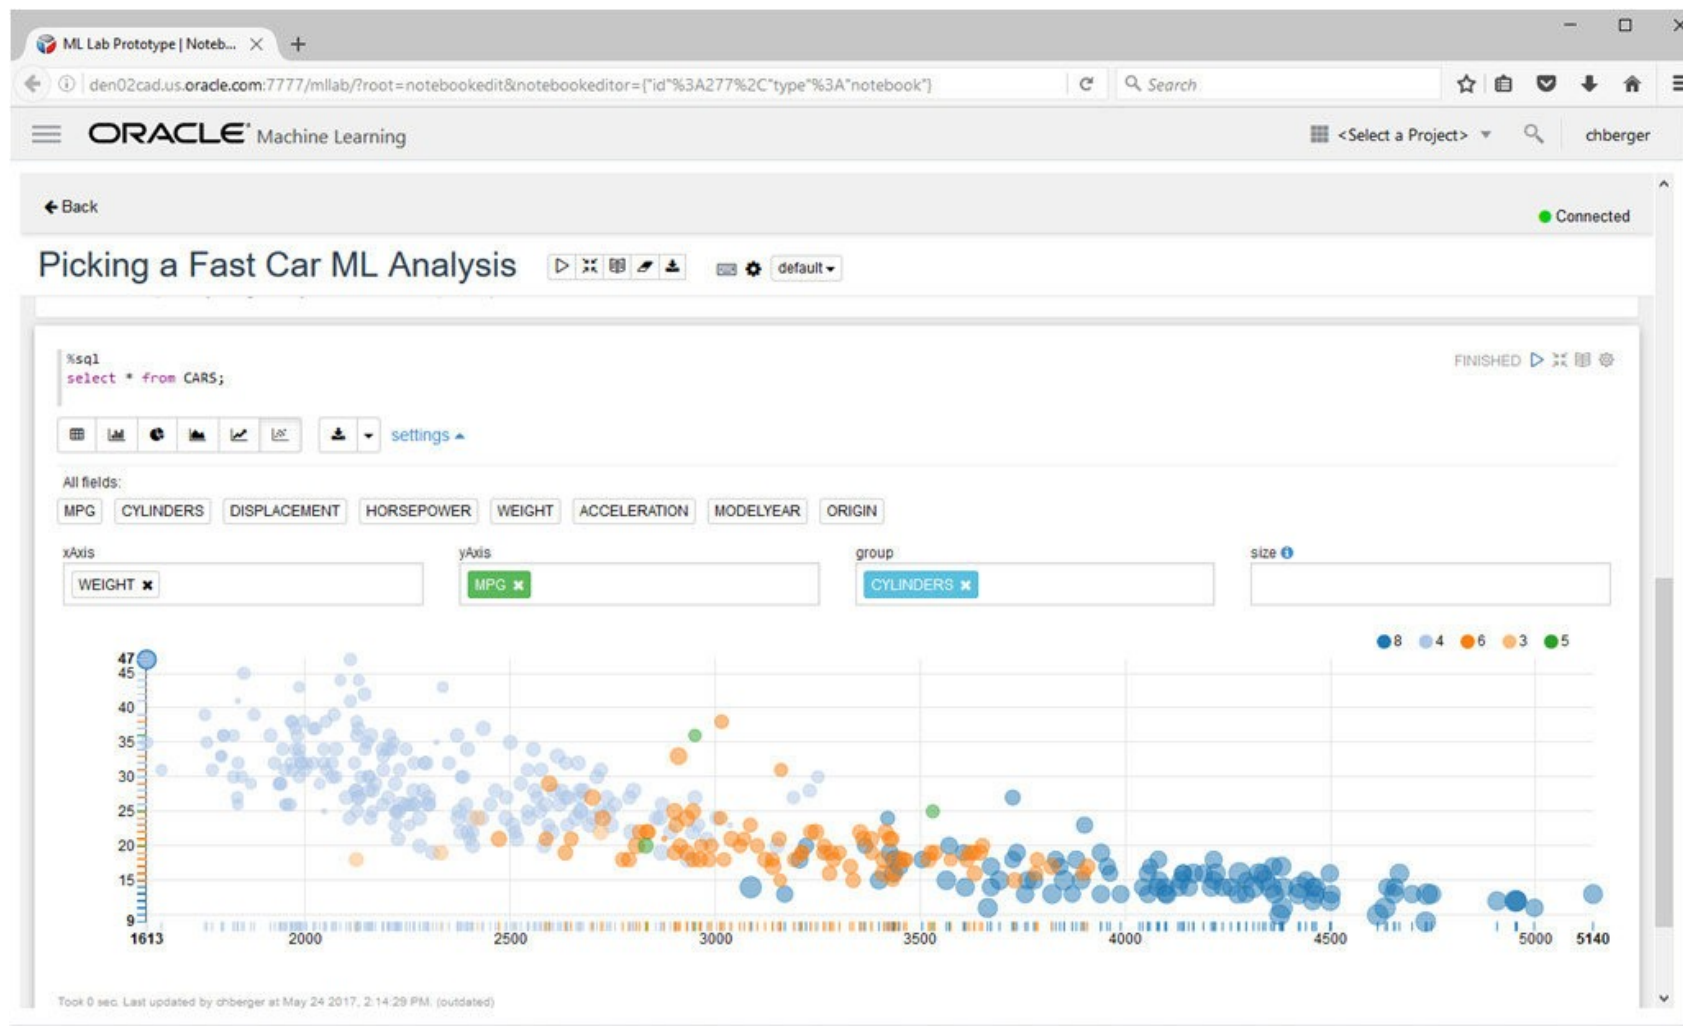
ML Lab Prototype | Noteb... ×

den02cad.us.oracle.com:7777/mllab/?root=notebookedit&notebookeditor={"id"%3A277%2C"type"%3A"notebook"}

Search

ORACLE Machine Learning

<Select a Project>

chberger

Back

Connected

Picking a Fast Car ML Analysis

default

%sql
select * from CARS;

FINISHED

settings

All fields:

MPG CYLINDERS DISPLACEMENT HORSEPOWER WEIGHT ACCELERATION MODELYEAR ORIGIN

xAxis

WEIGHT ×

yAxis

MPG ×

group

CYLINDERS ×

size

8 4 6 3 5

47
45
40
35
30
25
20
15
9

1613 2000 2500 3000 3500 4000 4500 5000 5140

Took 0 sec. Last updated by chberger at May 24 2017, 2:14:29 PM. (outdated)